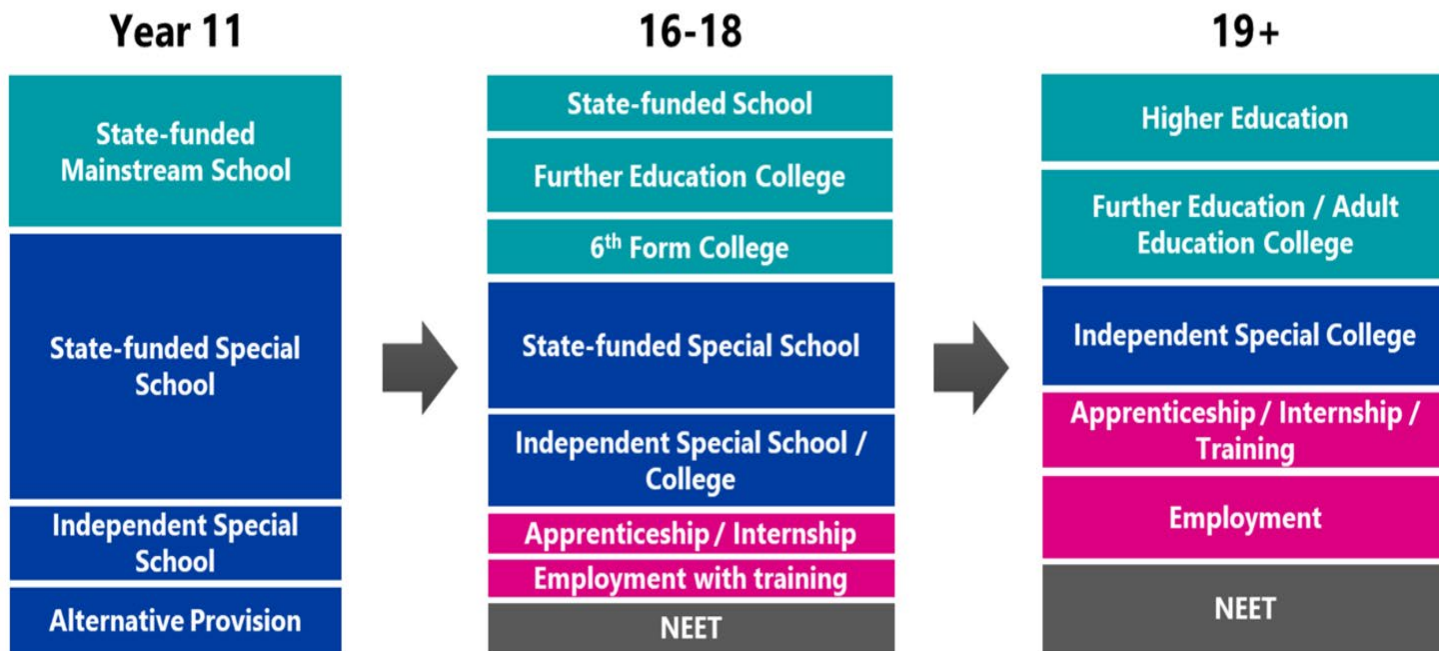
Year 11

State-funded Mainstream School

State-funded Special School

Independent Special School

Alternative Provision

16-18

State-funded School

Further Education College

6$^{th}$ Form College

State-funded Special School

Independent Special School / College

Apprenticeship / Internship

Employment with training

NEET

19+

Higher Education

Further Education / Adult Education College

Independent Special College

Apprenticeship / Internship / Training

Employment

NEET